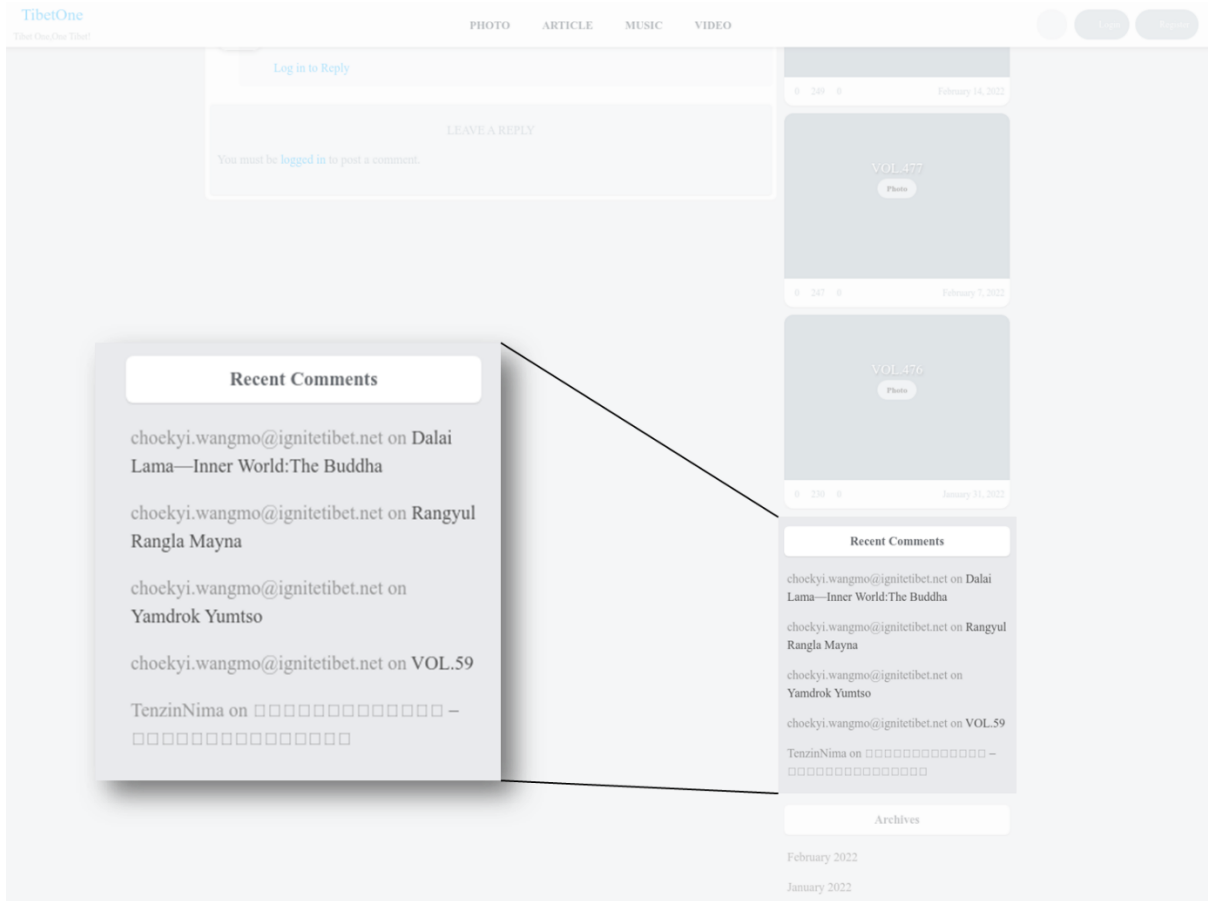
TibetOne
Tibet One One Tibet!

PHOTO ARTICLE MUSIC VIDEO

Login Register

Log in to Reply

LEAVE A REPLY

You must be logged in to post a comment.

0 249 0 February 14, 2022

VOL.477
Photo

0 247 0 February 7, 2022

VOL.476
Photo

0 239 0 January 31, 2022

Recent Comments

choekyi.wangmo@ignitetibet.net on Dalai Lama—Inner World:The Buddha

choekyi.wangmo@ignitetibet.net on Rangyul Rangla Mayna

choekyi.wangmo@ignitetibet.net on Yamdrok Yumtso

choekyi.wangmo@ignitetibet.net on VOL.59

TenzinNima on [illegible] – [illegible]

Recent Comments

choekyi.wangmo@ignitetibet.net on Dalai Lama—Inner World:The Buddha

choekyi.wangmo@ignitetibet.net on Rangyul Rangla Mayna

choekyi.wangmo@ignitetibet.net on Yamdrok Yumtso

choekyi.wangmo@ignitetibet.net on VOL.59

TenzinNima on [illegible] – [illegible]

Archives

February 2022

January 2022